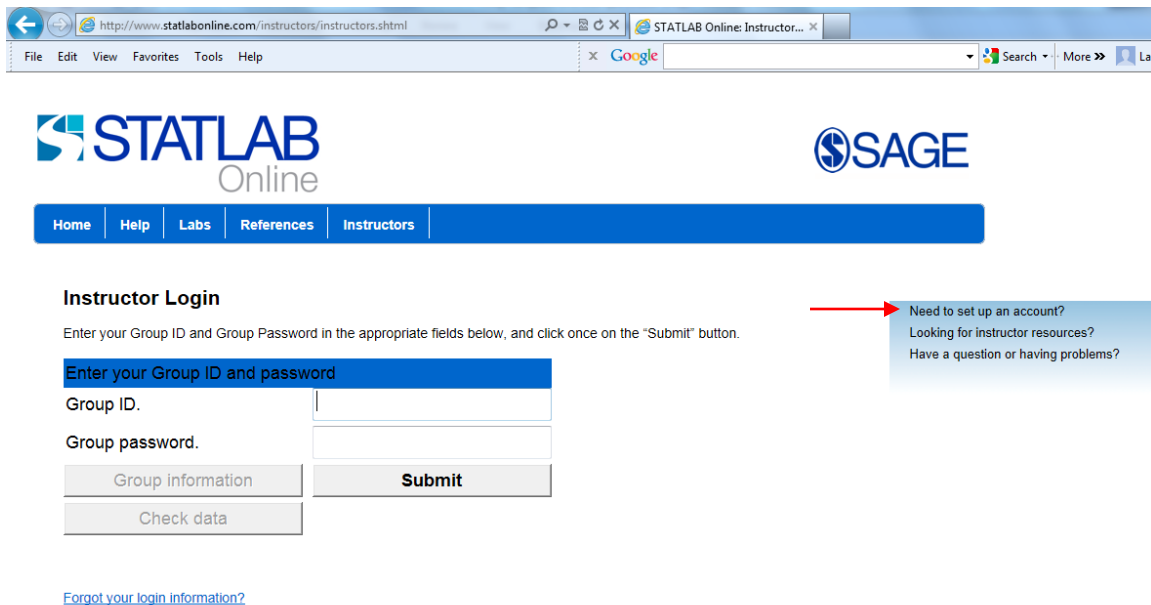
http://www.statlabonline.com/instructors/instructors.shtml

STATLAB Online: Instructor...

File Edit View Favorites Tools Help

Google

Search More »

La

STATLAB Online

SAGE

Home | Help | Labs | References | Instructors

Instructor Login

Enter your Group ID and Group Password in the appropriate fields below, and click once on the "Submit" button.

Need to set up an account?
Looking for instructor resources?
Have a question or having problems?

Enter your Group ID and password

Group ID.

Group password.

Group information

Submit

Check data

Forgot your login information?